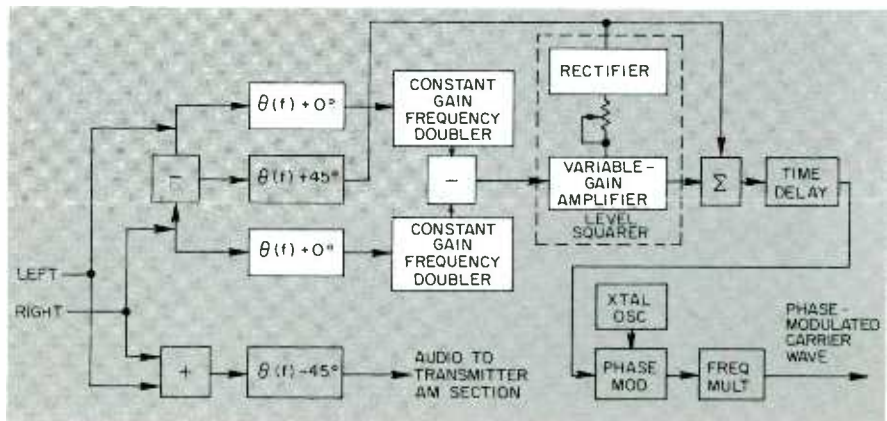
$\theta(f) + 0°$

$\theta(f) + 45°$

$\theta(f) + 0°$

$\theta(f) - 45°$

–

–

+

CONSTANT GAIN FREQUENCY DOUBLER

CONSTANT GAIN FREQUENCY DOUBLER

RECTIFIER

VARIABLE-GAIN AMPLIFIER

LEVEL SQUARER

$\Sigma$

TIME DELAY

LEFT

RIGHT

AUDIO TO TRANSMITTER AM SECTION

XTAL OSC

PHASE MOD

FREQ MULT

PHASE-MODULATED CARRIER WAVE